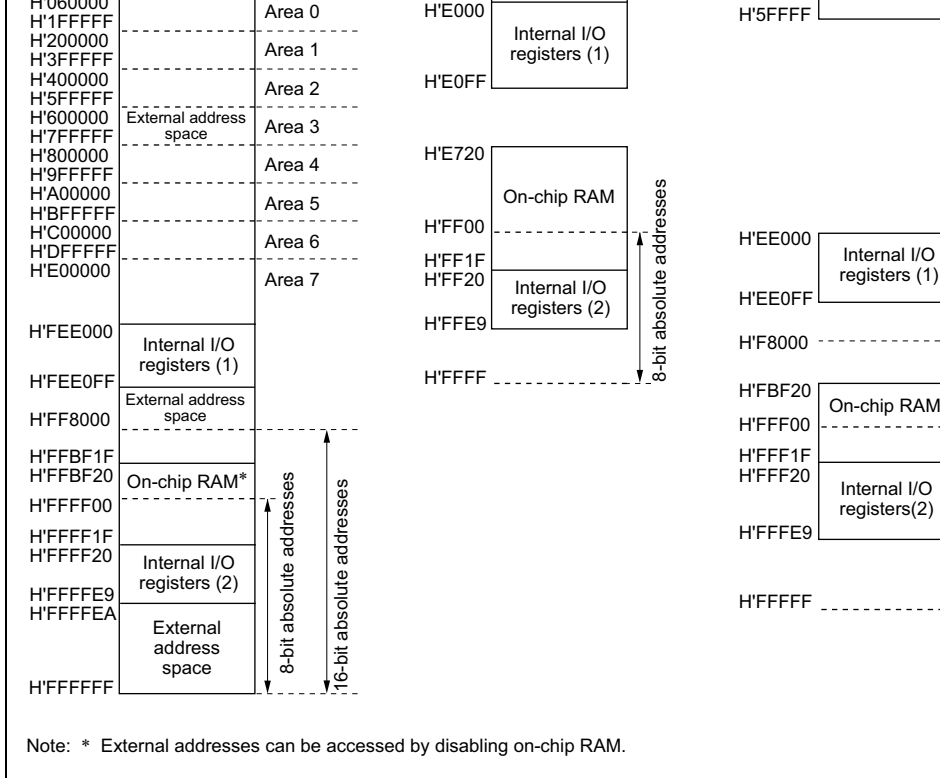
H'000000
H'1FFFFF
Area 0
H'200000
H'3FFFFF
Area 1
H'400000
H'5FFFFF
Area 2
H'600000
H'7FFFFF
External address space
Area 3
H'800000
H'9FFFFF
Area 4
H'A00000
H'BFFFFF
Area 5
H'C00000
H'DFFFFF
Area 6
H'E00000
Area 7
H'FEE000
Internal I/O registers (1)
H'FEE0FF
External address space
H'FF8000
H'FFBF1F
H'FFBF20
On-chip RAM*
H'FFFF00
H'FFFF1F
H'FFFF20
Internal I/O registers (2)
H'FFFFE9
H'FFFFEA
External address space
H'FFFFFF
8-bit absolute addresses
16-bit absolute addresses

H'E000
Internal I/O registers (1)
H'E0FF
H'E720
On-chip RAM
H'FF00
H'FF1F
H'FF20
Internal I/O registers (2)
H'FFE9
H'FFFF
8-bit absolute addresses

H'5FFFF
H'EE000
Internal I/O registers (1)
H'EE0FF
H'F8000
H'FBF20
On-chip RAM
H'FFF00
H'FFF1F
H'FFF20
Internal I/O registers(2)
H'FFFE9
H'FFFFF

Note: * External addresses can be accessed by disabling on-chip RAM.